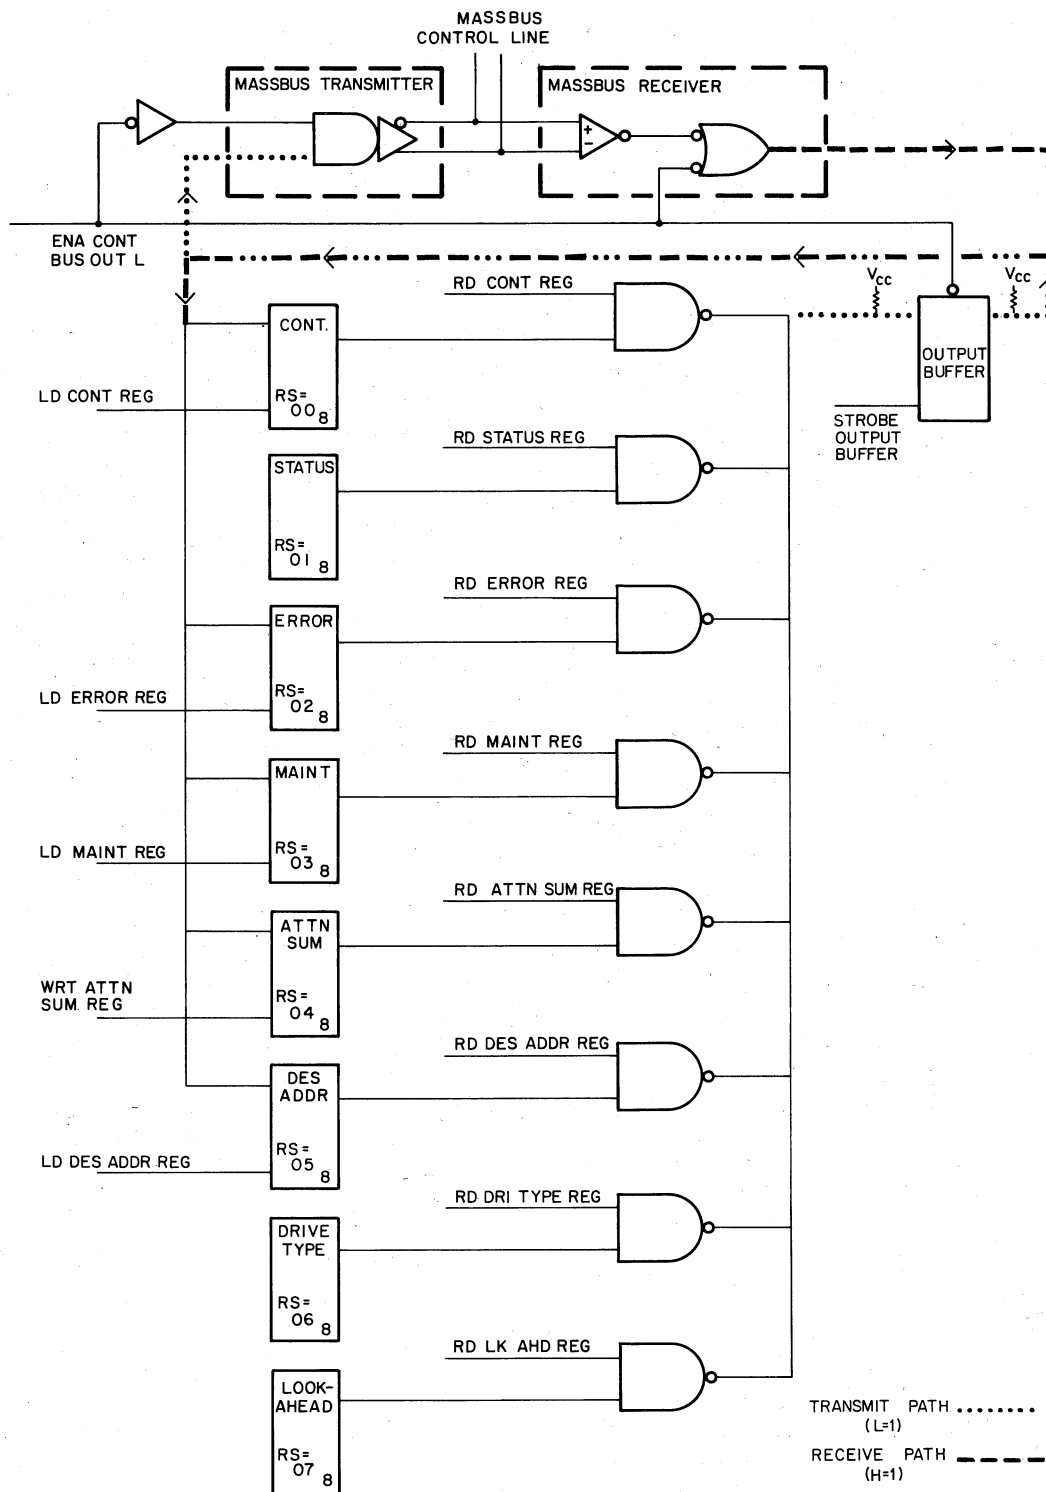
MASSBUS CONTROL LINE

MASSBUS TRANSMITTER

MASSBUS RECEIVER

ENA CONT BUS OUT L

$V_{cc}$

$V_{cc}$

OUTPUT BUFFER

STROBE OUTPUT BUFFER

CONT.
RS= $00_8$

LD CONT REG

RD CONT REG

STATUS
RS= $01_8$

RD STATUS REG

ERROR
RS= $02_8$

LD ERROR REG

RD ERROR REG

MAINT
RS= $03_8$

LD MAINT REG

RD MAINT REG

ATTN SUM
RS= $04_8$

WRT ATTN SUM REG

RD ATTN SUM REG

DES ADDR
RS= $05_8$

LD DES ADDR REG

RD DES ADDR REG

DRIVE TYPE
RS= $06_8$

RD DRI TYPE REG

LOOK-AHEAD
RS= $07_8$

RD LK AHD REG

TRANSMIT PATH (L=1)

RECEIVE PATH (H=1)